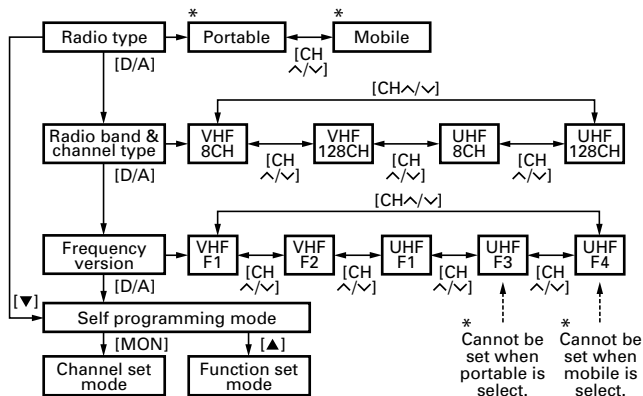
Radio type

*
Portable

*
Mobile

[CH ∧/∨]

[D/A]

[CH∧/∨]

Radio band & channel type

VHF 8CH

[CH ∧/∨]

VHF 128CH

[CH ∧/∨]

UHF 8CH

[CH ∧/∨]

UHF 128CH

[D/A]

[CH∧/∨]

Frequency version

VHF F1

[CH ∧/∨]

VHF F2

[CH ∧/∨]

UHF F1

[CH ∧/∨]

UHF F3

[CH ∧/∨]

UHF F4

[D/A]

[▼]

Self programming mode

[MON]

[▲]

Channel set mode

Function set mode

* Cannot be set when portable is select.

* Cannot be set when mobile is select.